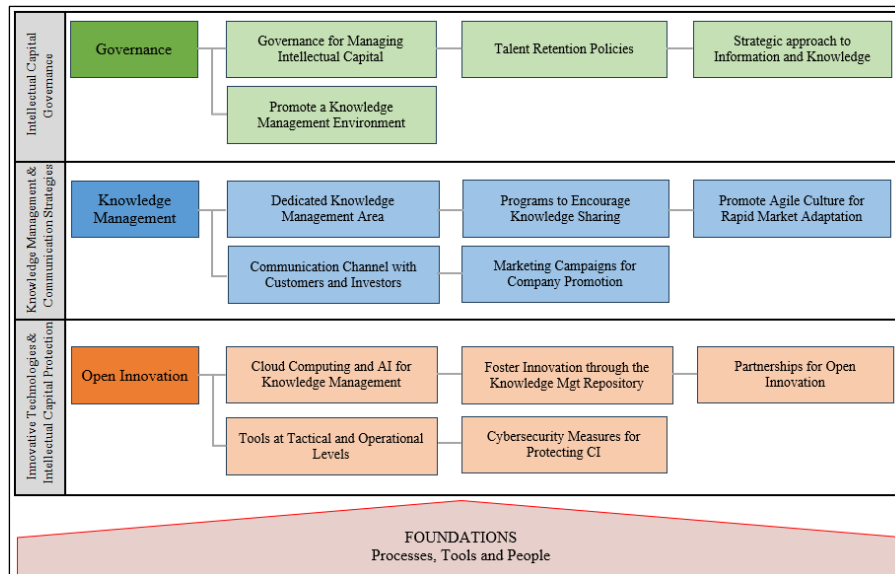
Intellectual Capital Governance

Governance

Governance for Managing Intellectual Capital

Talent Retention Policies

Strategic approach to Information and Knowledge

Promote a Knowledge Management Environment

Knowledge Management & Communication Strategies

Knowledge Management

Dedicated Knowledge Management Area

Programs to Encourage Knowledge Sharing

Promote Agile Culture for Rapid Market Adaptation

Communication Channel with Customers and Investors

Marketing Campaigns for Company Promotion

Innovative Technologies & Intellectual Capital Protection

Open Innovation

Cloud Computing and AI for Knowledge Management

Foster Innovation through the Knowledge Mgt Repository

Partnerships for Open Innovation

Tools at Tactical and Operational Levels

Cybersecurity Measures for Protecting CI

FOUNDATIONS
Processes, Tools and People